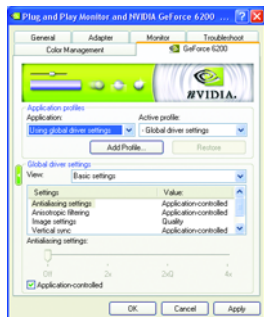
Plug and Play Monitor and NVIDIA GeForce 6200

General | Adapter | Monitor | Troubleshoot
Color Management | GeForce 6200

NVIDIA.

Application profiles
Application:
Using global driver settings
Active profile:
Global driver settings
Add Profile...
Restore

Global driver settings
View: Basic settings

| Settings | Value: |
|---|---|
| Antialiasing settings | Application-controlled |
| Anisotropic filtering | Application-controlled |
| Image settings | Quality |
| Vertical sync | Application-controlled |

Antialiasing settings:
Off 2x 2xQ 4x
Application-controlled

OK Cancel Apply